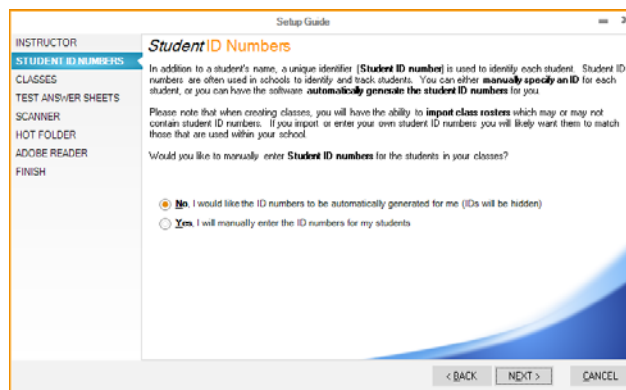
Setup Guide

INSTRUCTOR
STUDENT ID NUMBERS
CLASSES
TEST ANSWER SHEETS
SCANNER
HOT FOLDER
ADOBE READER
FINISH

Student ID Numbers

In addition to a student's name, a unique identifier (Student ID number) is used to identify each student. Student ID numbers are often used in schools to identify and track students. You can either manually specify an ID for each student, or you can have the software automatically generate the student ID numbers for you.

Please note that when creating classes, you will have the ability to import class rosters which may or may not contain student ID numbers. If you import or enter your own student ID numbers you will likely want them to match those that are used within your school.

Would you like to manually enter Student ID numbers for the students in your classes?

No, I would like the ID numbers to be automatically generated for me (IDs will be hidden)

Yes, I will manually enter the ID numbers for my students

< BACK
NEXT >
CANCEL